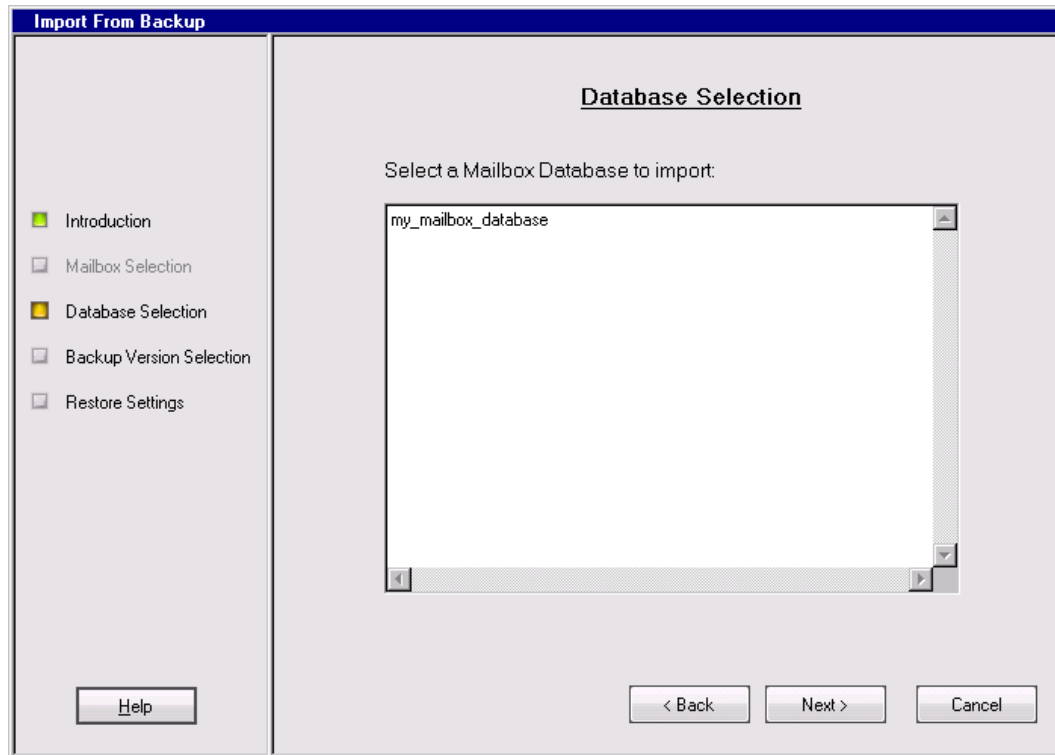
Import From Backup

Introduction

Mailbox Selection

Database Selection

Backup Version Selection

Restore Settings

Database Selection

Select a Mailbox Database to import:

my_mailbox_database

Help

< Back

Next >

Cancel